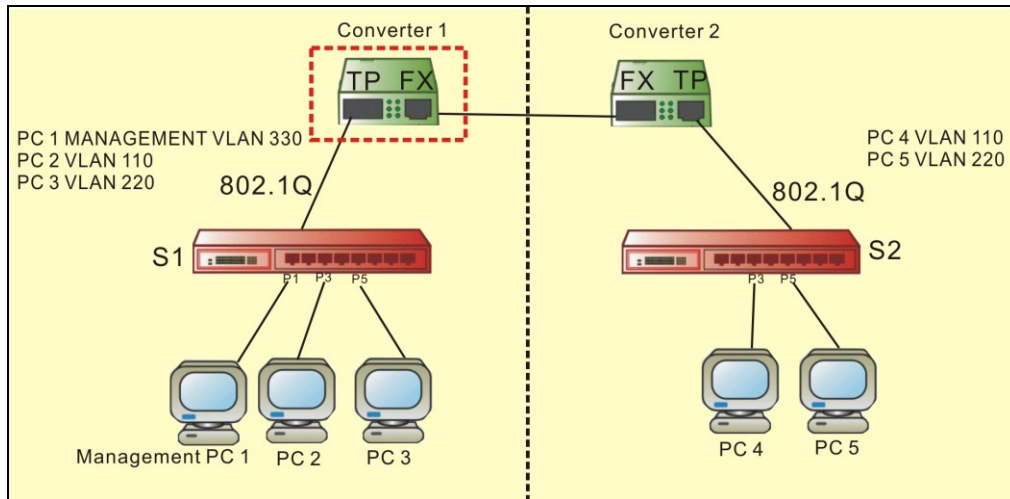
Converter 1

TP FX

PC 1 MANAGEMENT VLAN 330
PC 2 VLAN 110
PC 3 VLAN 220

802.1Q

S1

P1 P3 P5

Management PC 1

PC 2

PC 3

Converter 2

FX TP

PC 4 VLAN 110
PC 5 VLAN 220

802.1Q

S2

P3 P5

PC 4

PC 5